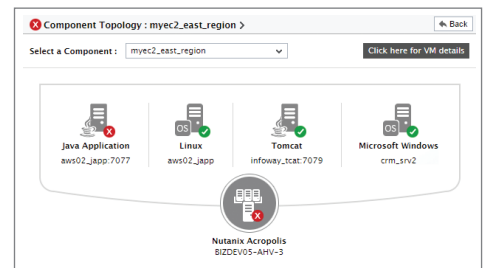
Component Topology : myec2_east_region >

Back

Select a Component : myec2_east_region

Click here for VM details

Java Application
aws02_japp:7077

OS
Linux
aws02_japp

Tomcat
infoway_tcat:7079

OS
Microsoft Windows
crm_srv2

Nutanix Acropolis
BIZDEV05-AHV-3